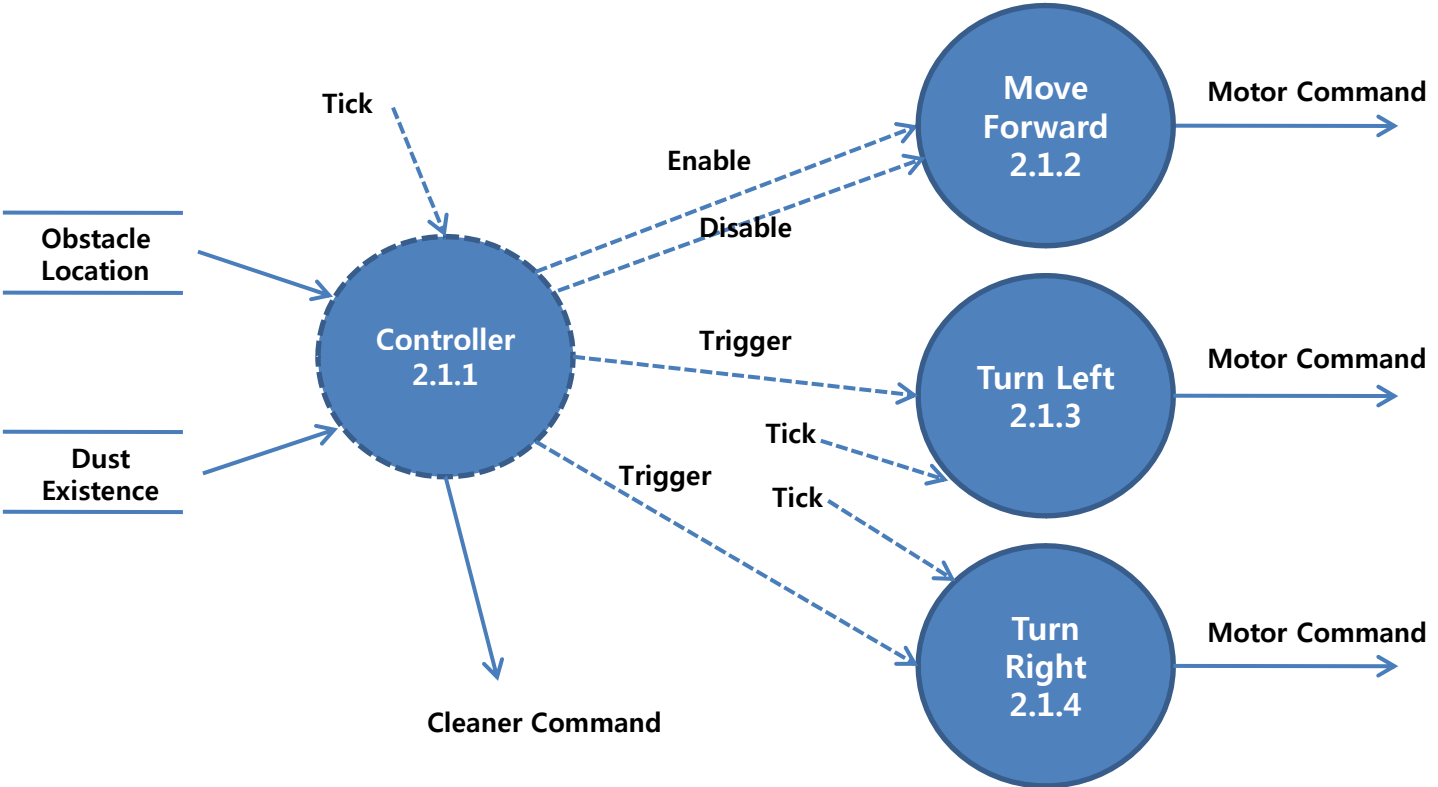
Tick

Obstacle Location

Dust Existence

Controller 2.1.1

Enable

Disable

Trigger

Trigger

Move Forward 2.1.2

Motor Command

Turn Left 2.1.3

Motor Command

Tick

Tick

Turn Right 2.1.4

Motor Command

Cleaner Command